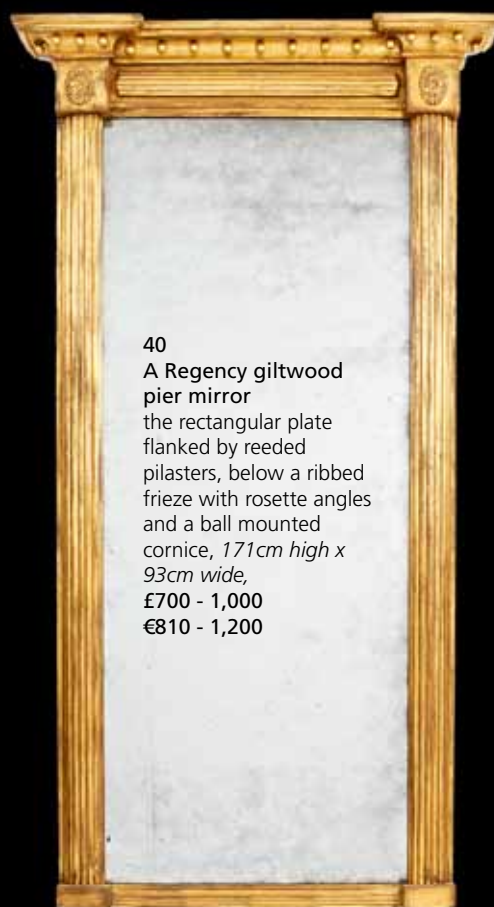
40
**A Regency giltwood pier mirror**
the rectangular plate flanked by reeded pilasters, below a ribbed frieze with rosette angles and a ball mounted cornice, *171cm high x 93cm wide,*
**£700 - 1,000**
**€810 - 1,200**